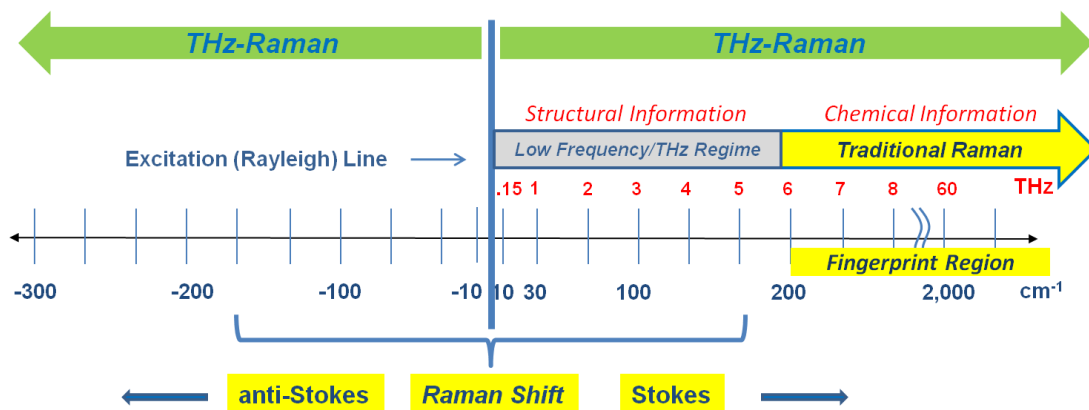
THz-Raman

THz-Raman

Structural Information

Chemical Information

Excitation (Rayleigh) Line

Low Frequency/THz Regime

Traditional Raman

.15 1 2 3 4 5 6 7 8 60 THz

Fingerprint Region

-300 -200 -100 -10 10 30 100 200 2,000 cm$^{-1}$

anti-Stokes

Raman Shift

Stokes